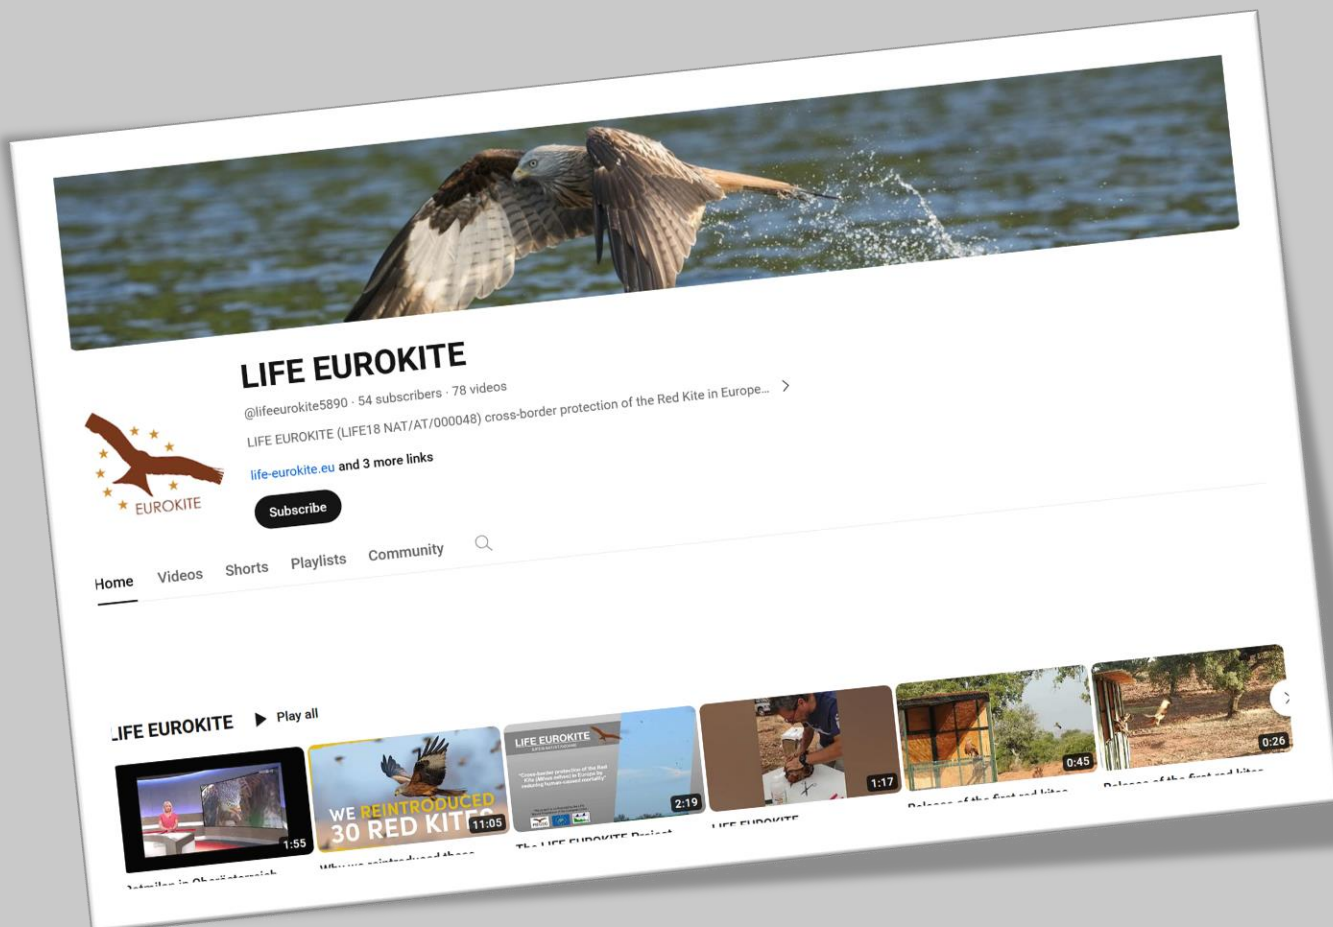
EUROKITE

LIFE EUROKITE

@lifeeurokite5890 · 54 subscribers · 78 videos

LIFE EUROKITE (LIFE18 NAT/AT/000048) cross-border protection of the Red Kite in Europe...

life-eurokite.eu and 3 more links

Subscribe

Home Videos Shorts Playlists Community

LIFE EUROKITE ▶ Play all

1:55

WE REINTRODUCED 30 RED KIT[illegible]

11:05

LIFE EUROKITE

2:19

1:17

0:45

0:26

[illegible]

Why we reintroduced these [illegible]

The LIFE EUROKITE Project

LIFE EUROKITE

Release of the first red kites

Release of the first red kites